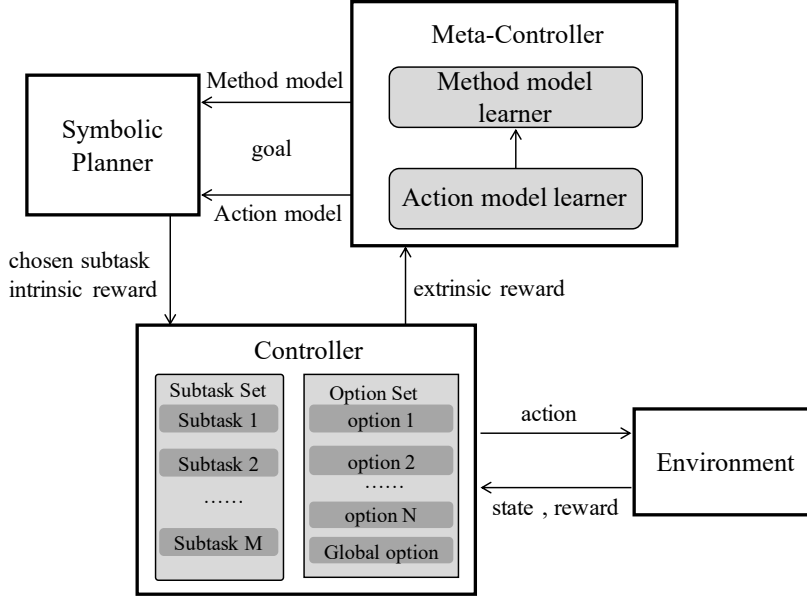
Meta-Controller

Method model learner

Action model learner

Method model

Symbolic Planner

goal

Action model

chosen subtask intrinsic reward

extrinsic reward

Controller

Subtask Set
Subtask 1
Subtask 2
……
Subtask M

Option Set
option 1
option 2
……
option N
Global option

action

state , reward

Environment